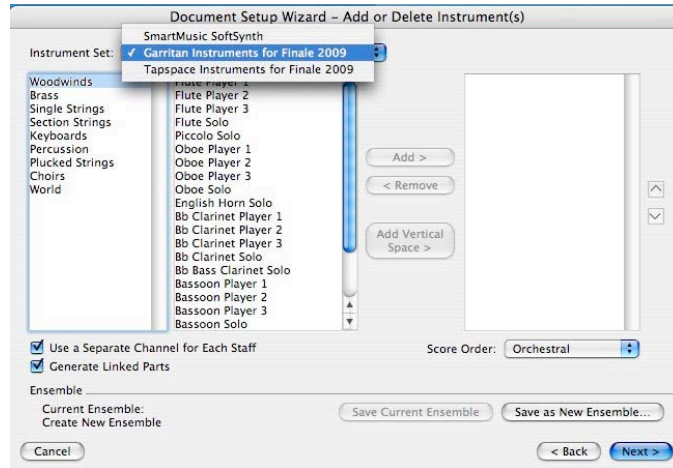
Document Setup Wizard – Add or Delete Instrument(s)

Instrument Set:

SmartMusic SoftSynth
✓ Garritan Instruments for Finale 2009
Tapspace Instruments for Finale 2009

Woodwinds
Brass
Single Strings
Section Strings
Keyboards
Percussion
Plucked Strings
Choirs
World

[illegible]
Flute Player 2
Flute Player 3
Flute Solo
Piccolo Solo
Oboe Player 1
Oboe Player 2
Oboe Player 3
Oboe Solo
English Horn Solo
Bb Clarinet Player 1
Bb Clarinet Player 2
Bb Clarinet Player 3
Bb Clarinet Solo
Bb Bass Clarinet Solo
Bassoon Player 1
Bassoon Player 2
Bassoon Player 3
Bassoon Solo

Add >
< Remove
Add Vertical Space >

Use a Separate Channel for Each Staff
Generate Linked Parts

Score Order: Orchestral

Ensemble
Current Ensemble:
Create New Ensemble

Save Current Ensemble
Save as New Ensemble...

Cancel
< Back
Next >